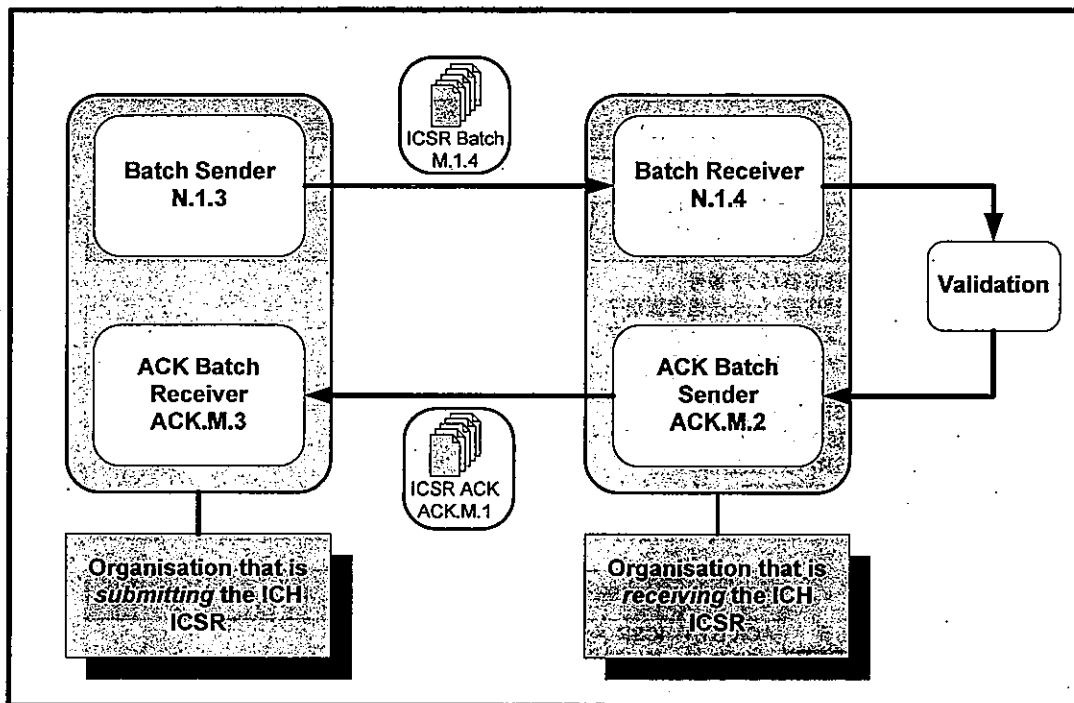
ICSR Batch M.1.4

Batch Sender N.1.3

Batch Receiver N.1.4

Validation

ACK Batch Receiver ACK.M.3

ACK Batch Sender ACK.M.2

ICSR ACK ACK.M.1

Organisation that is *submitting* the ICH ICSR

Organisation that is *receiving* the ICH ICSR